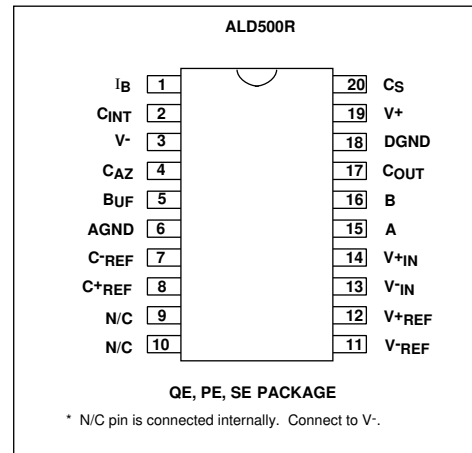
ALD500R

$I_B$ 1
$C_{INT}$ 2
V- 3
$C_{AZ}$ 4
$B_{UF}$ 5
AGND 6
$C^-_{REF}$ 7
$C^+_{REF}$ 8
N/C 9
N/C 10

20 $C_S$
19 V+
18 DGND
17 $C_{OUT}$
16 B
15 A
14 $V^+_{IN}$
13 $V^-_{IN}$
12 $V^+_{REF}$
11 $V^-_{REF}$

QE, PE, SE PACKAGE

* N/C pin is connected internally. Connect to V-.